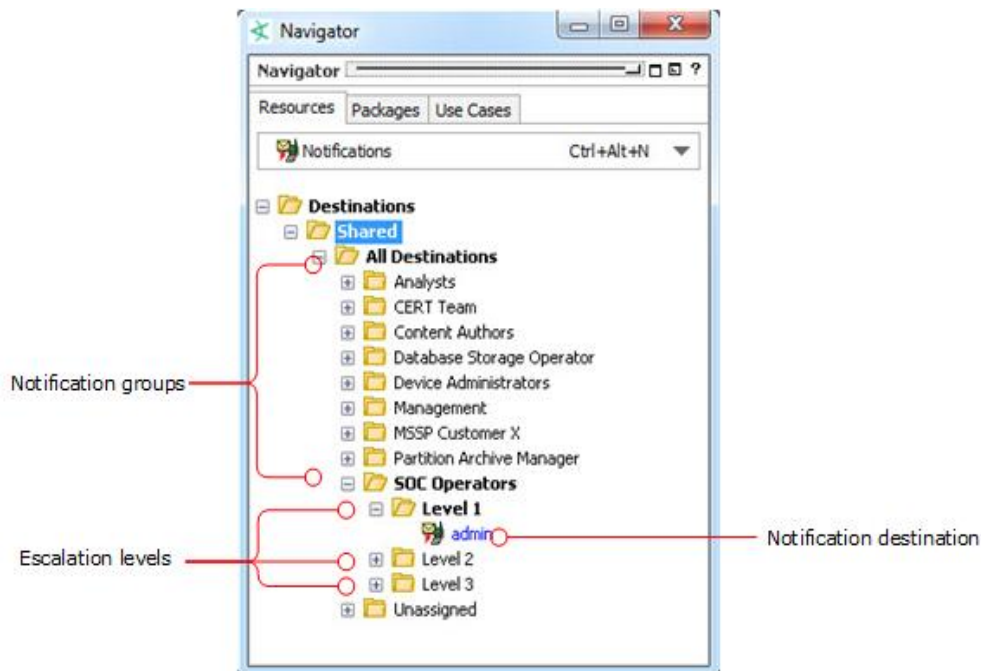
Navigator

Navigator

?

Resources Packages Use Cases

Notifications Ctrl+Alt+N

Destinations
Shared
All Destinations
Analysts
CERT Team
Content Authors
Database Storage Operator
Device Administrators
Management
MSSP Customer X
Partition Archive Manager
SOC Operators
Level 1
admin
Level 2
Level 3
Unassigned

Notification groups

Escalation levels

Notification destination